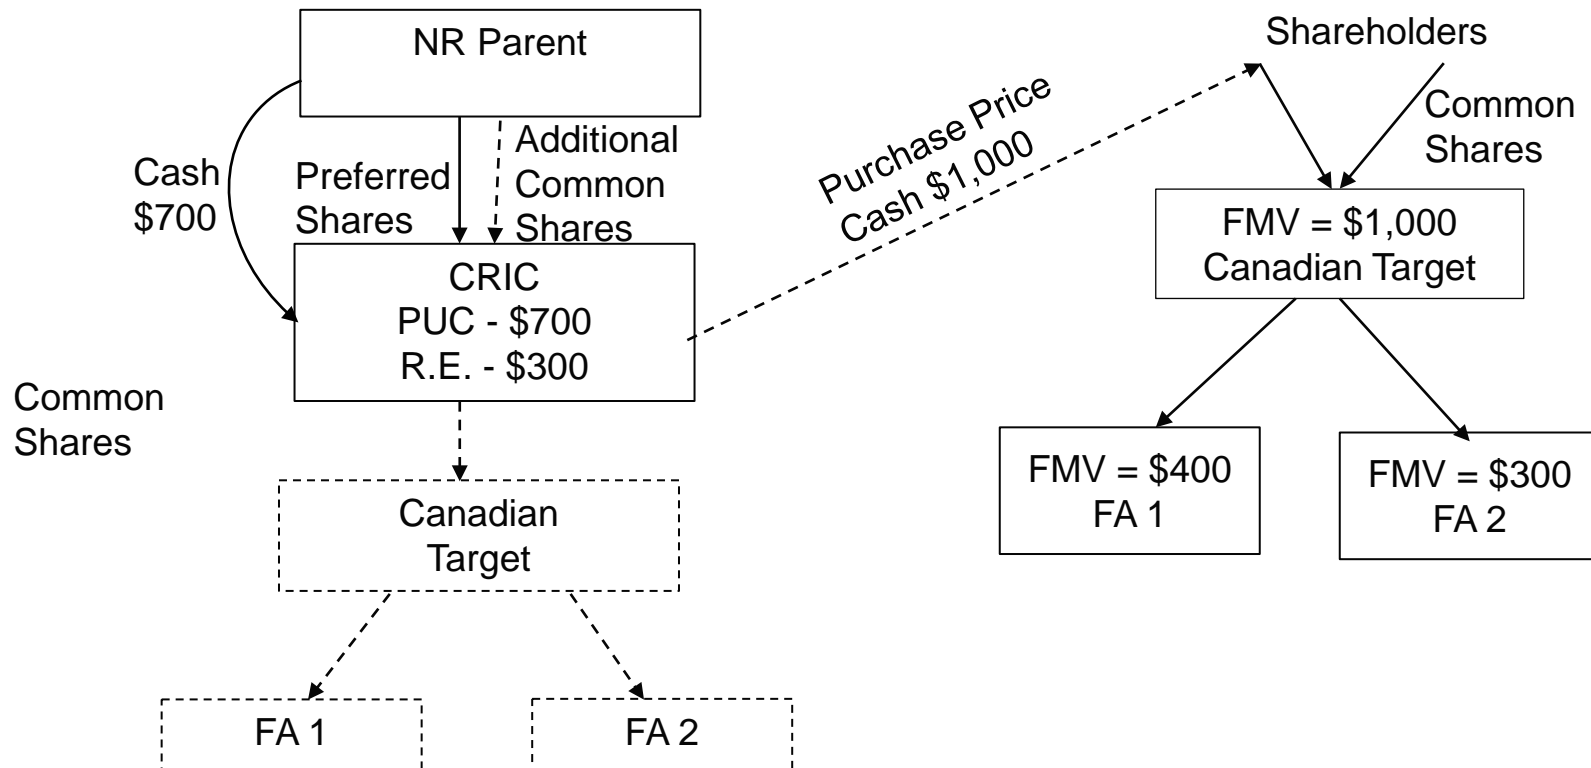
NR Parent

Cash
$700

Preferred
Shares

Additional
Common
Shares

CRIC
PUC - \$700
R.E. - \$300

Common
Shares

Canadian
Target

FA 1

FA 2

Purchase Price
Cash \$1,000

Shareholders

Common
Shares

FMV = \$1,000
Canadian Target

FMV = \$400
FA 1

FMV = \$300
FA 2